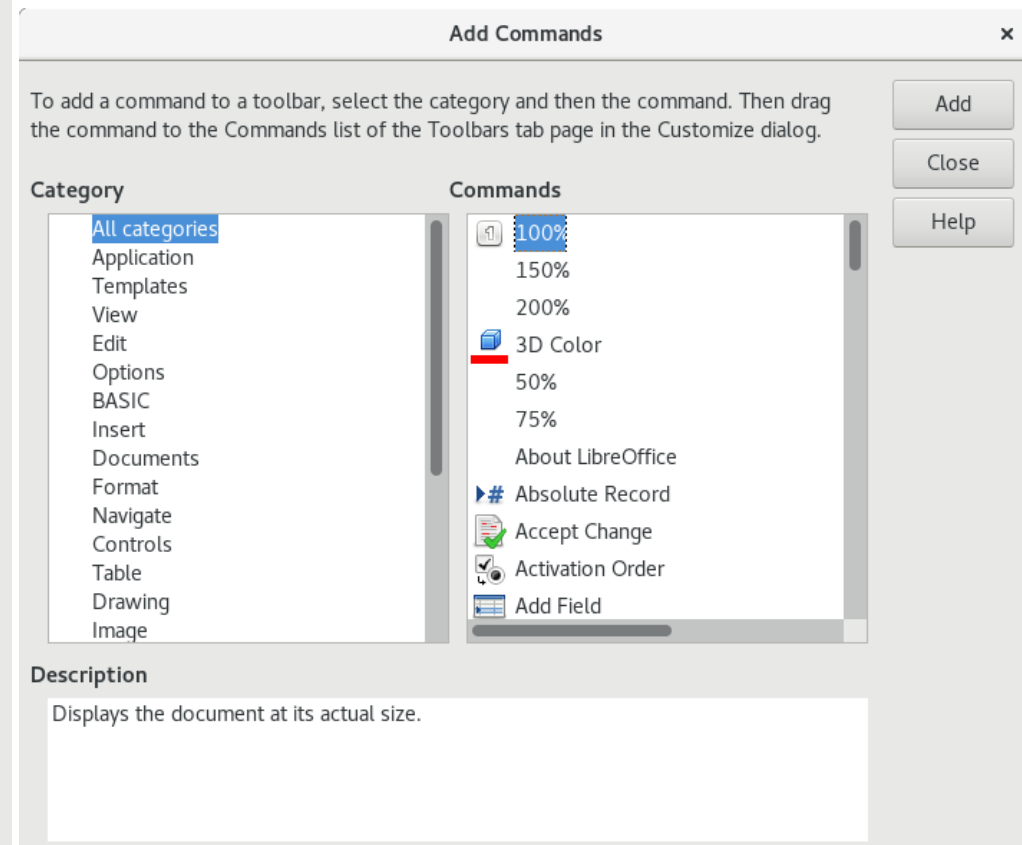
Add Commands

×

To add a command to a toolbar, select the category and then the command. Then drag the command to the Commands list of the Toolbars tab page in the Customize dialog.

Add

Close

Help

Category

All categories
Application
Templates
View
Edit
Options
BASIC
Insert
Documents
Format
Navigate
Controls
Table
Drawing
Image

Commands

100%
150%
200%
3D Color
50%
75%
About LibreOffice
Absolute Record
Accept Change
Activation Order
Add Field

Description

Displays the document at its actual size.